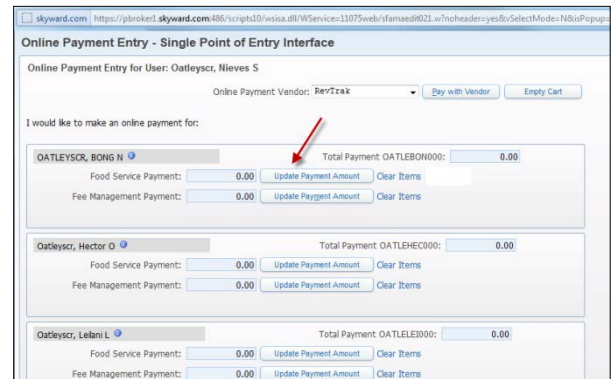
skyward.com https://pbroker1.skyward.com:486/scripts10/wsisa.dll/WService=11075web/sfamaedit021.w?noheader=yes&vSelectMode=N&isPopup=

Online Payment Entry - Single Point of Entry Interface

Online Payment Entry for User: Oatleyscr, Nieves S

Online Payment Vendor: RevTrak Pay with Vendor Empty Cart

I would like to make an online payment for:

OATLEYSCR, BONG N Total Payment OATLEBON000: 0.00

Food Service Payment: 0.00 Update Payment Amount Clear Items

Fee Management Payment: 0.00 Update Payment Amount Clear Items

Oatleyscr, Hector O Total Payment OATLEHEC000: 0.00

Food Service Payment: 0.00 Update Payment Amount Clear Items

Fee Management Payment: 0.00 Update Payment Amount Clear Items

Oatleyscr, Leilani L Total Payment OATLELEI000: 0.00

Food Service Payment: 0.00 Update Payment Amount Clear Items

Fee Management Payment: 0.00 Update Payment Amount Clear Items